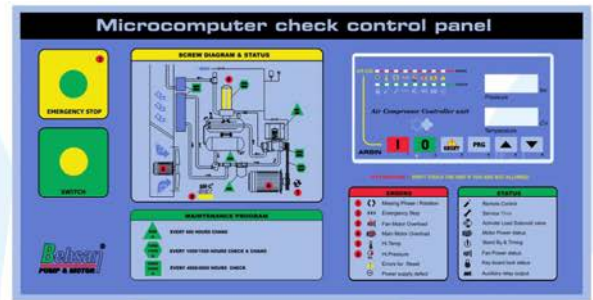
Microcomputer check control panel

EMERGENCY STOP

SWITCH

SCREW DIAGRAM & STATUS

MAINTENANCE PROGRAM

EVERY 500 HOURS CHANGE

EVERY 1000/1500 HOURS CHECK & CHANGE

EVERY 4000/8000 HOURS CHECK

Behsaz
PUMP & MOTOR

Air Compressor Controller unit

Pressure

Temperature

ARION

I

O

RESET

PRG

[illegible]

ERROR

Missing Phase / Rotation

Emergency Stop

Fan Motor Overload

Main Motor Overload

Hi-Temp

Hi-Pressure

Errors for Reset

Power supply defect

STATUS

Remote Control

Service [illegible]

Anti-idle Load Solenoid valve

Motor Power status

Stand By & Timing

Fan Power status

Key board lock status

Auxiliary relay output